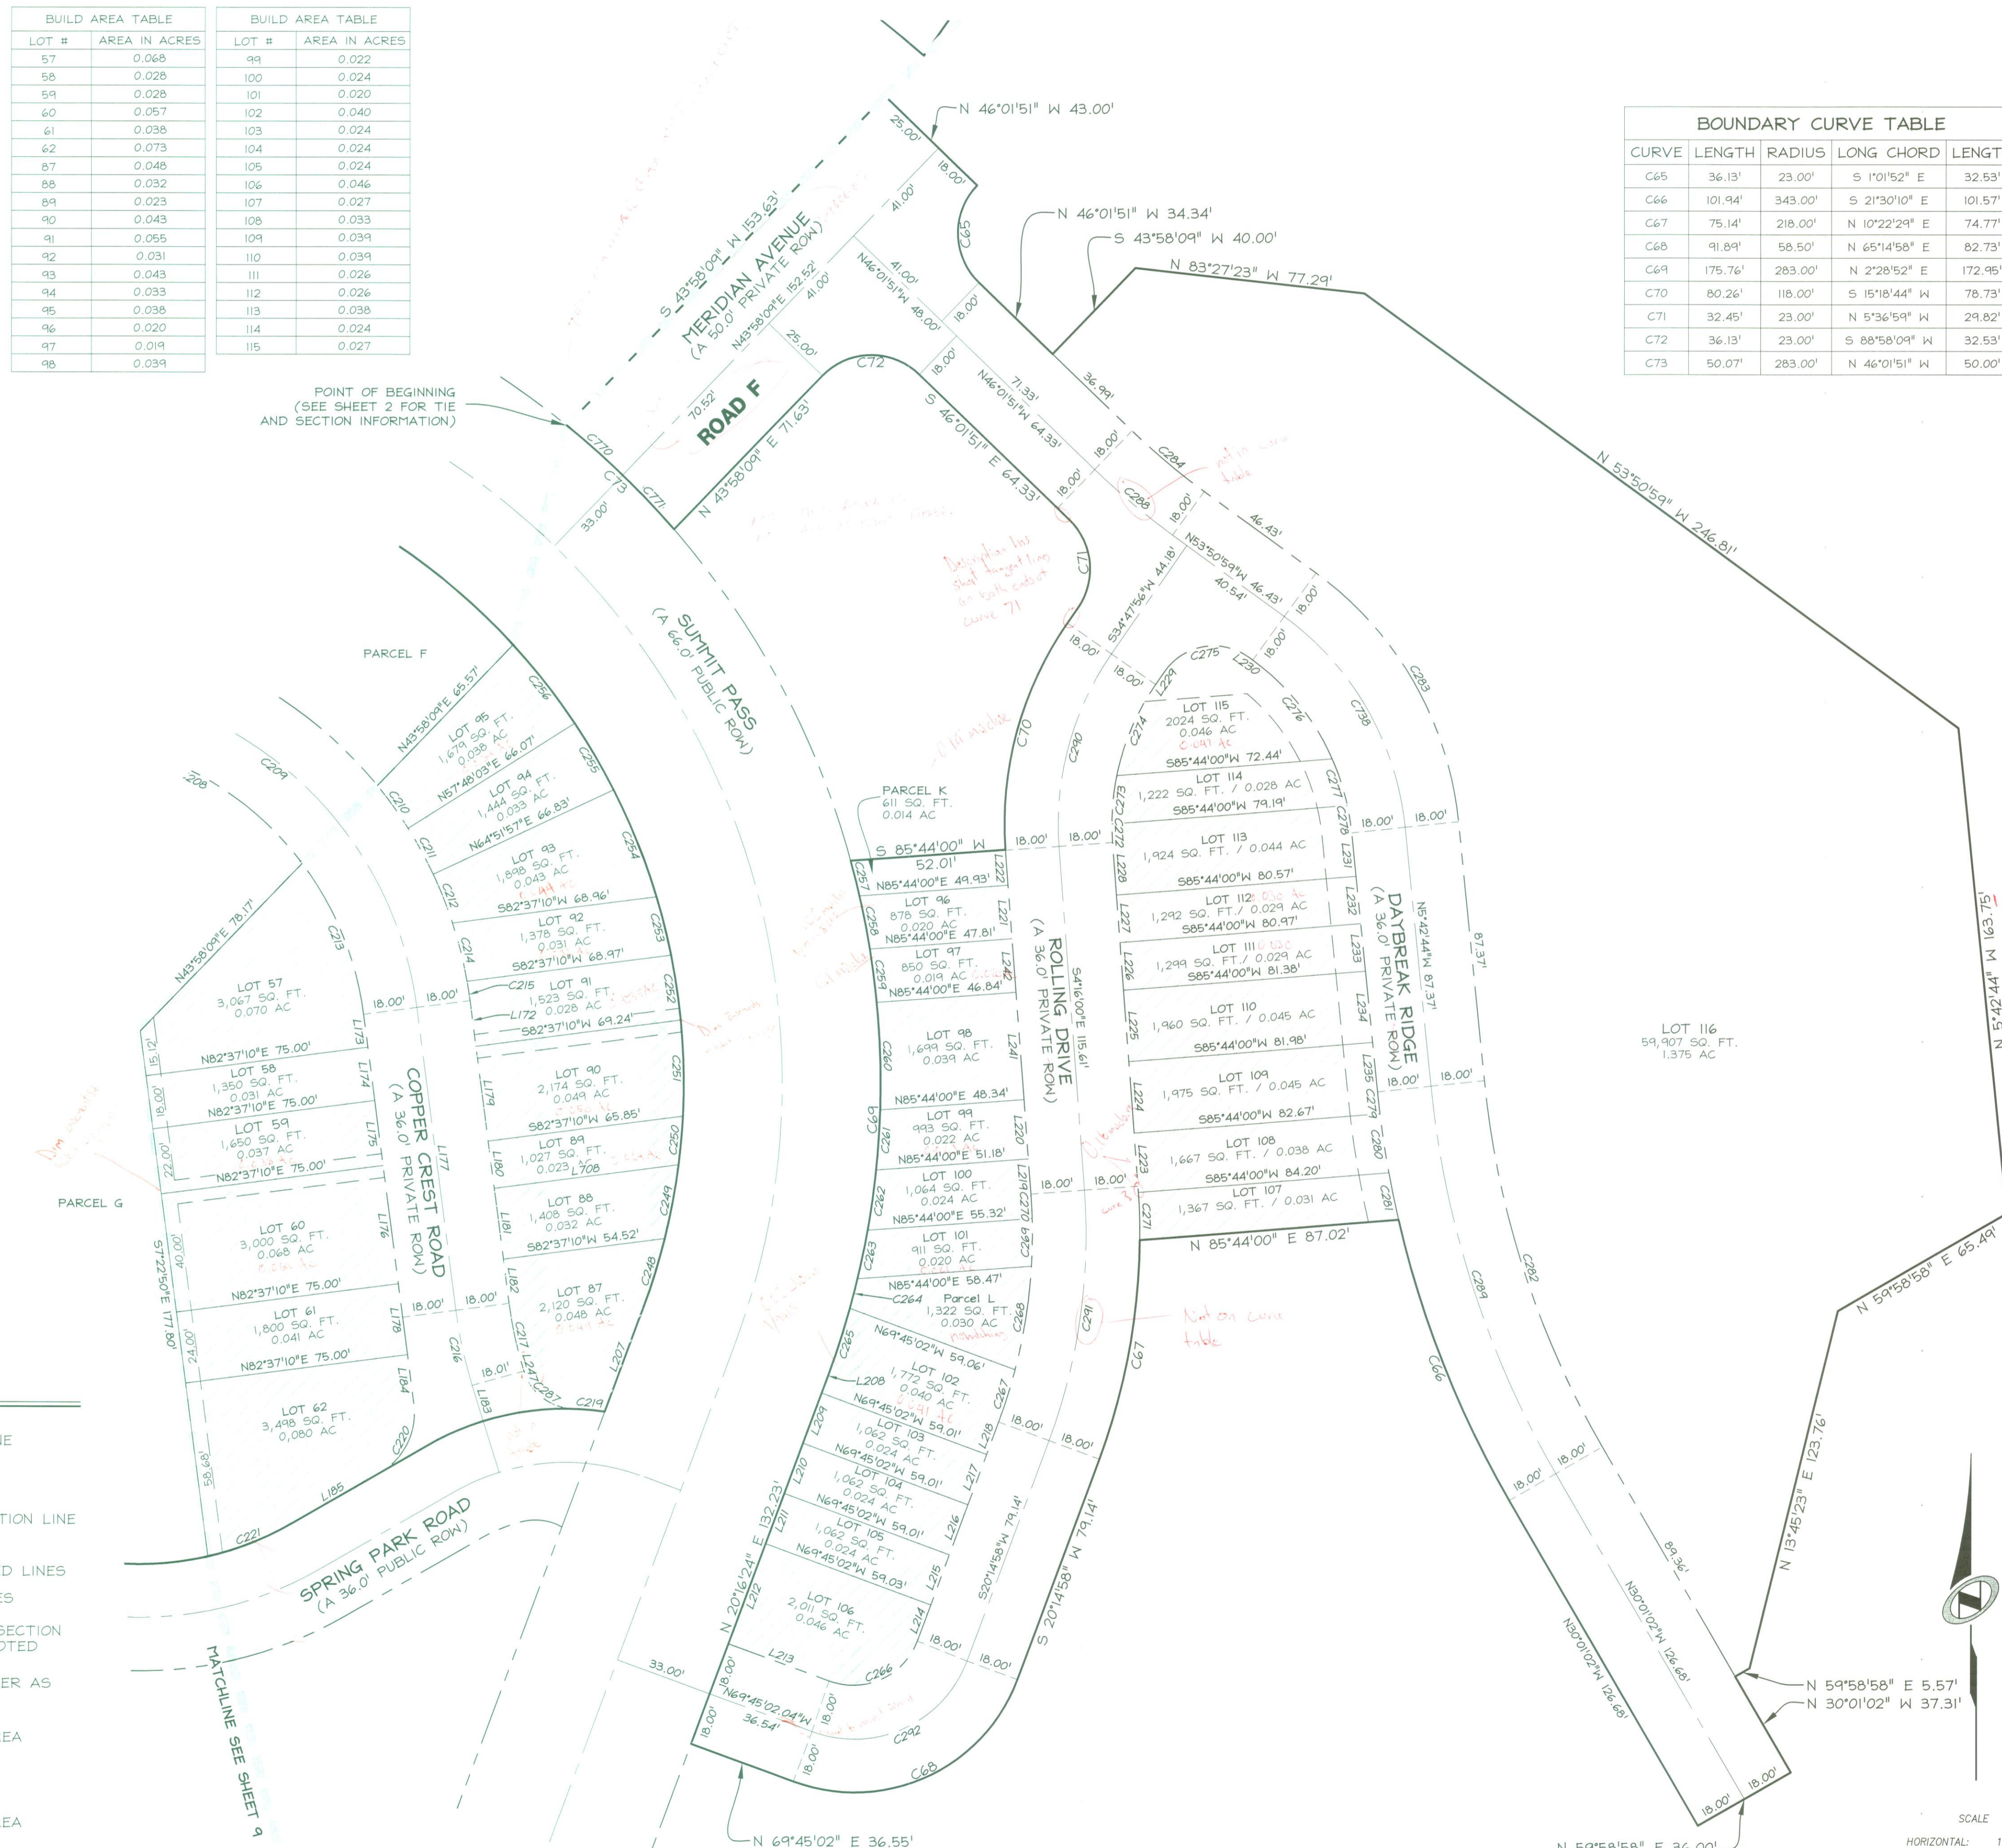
BUILD AREA TABLE

| LOT # | AREA IN ACRES |
|---|---|
| 57 | 0.068 |
| 58 | 0.028 |
| 59 | 0.028 |
| 60 | 0.057 |
| 61 | 0.038 |
| 62 | 0.073 |
| 87 | 0.048 |
| 88 | 0.032 |
| 89 | 0.023 |
| 90 | 0.043 |
| 91 | 0.055 |
| 92 | 0.031 |
| 93 | 0.043 |
| 94 | 0.033 |
| 95 | 0.038 |
| 96 | 0.020 |
| 97 | 0.019 |
| 98 | 0.039 |

BUILD AREA TABLE

| LOT # | AREA IN ACRES |
|---|---|
| 99 | 0.022 |
| 100 | 0.024 |
| 101 | 0.020 |
| 102 | 0.040 |
| 103 | 0.024 |
| 104 | 0.024 |
| 105 | 0.024 |
| 106 | 0.046 |
| 107 | 0.027 |
| 108 | 0.033 |
| 109 | 0.039 |
| 110 | 0.039 |
| 111 | 0.026 |
| 112 | 0.026 |
| 113 | 0.038 |
| 114 | 0.024 |
| 115 | 0.027 |

BOUNDARY CURVE TABLE

| CURVE | LENGTH | RADIUS | LONG CHORD | LENGT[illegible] |
|---|---|---|---|---|
| C65 | 36.13' | 23.00' | S 1°01'52" E | 32.53' |
| C66 | 101.94' | 343.00' | S 21°30'10" E | 101.57' |
| C67 | 75.14' | 218.00' | N 10°22'29" E | 74.77' |
| C68 | 91.89' | 58.50' | N 65°14'58" E | 82.73' |
| C69 | 175.76' | 283.00' | N 2°28'52" E | 172.95' |
| C70 | 80.26' | 118.00' | S 15°18'44" W | 78.73' |
| C71 | 32.45' | 23.00' | N 5°36'59" W | 29.82' |
| C72 | 36.13' | 23.00' | S 88°58'09" W | 32.53' |
| C73 | 50.07' | 283.00' | N 46°01'51" W | 50.00' |

N 46°01'51" W 43.00'
N 46°01'51" W 34.34'
S 43°58'09" W 40.00'
N 83°27'23" W 77.29'
N 53°50'59" W 246.81'
S 43°58'09" W 153.63'
MERIDIAN AVENUE (A 50.0' PRIVATE ROW)
N43°58'09"E 152.52'
ROAD F
N 43°58'09" E 71.63'
POINT OF BEGINNING (SEE SHEET 2 FOR TIE AND SECTION INFORMATION)
SUMMIT PASS (A 66.0' PUBLIC ROW)
PARCEL F
PARCEL G
PARCEL K 611 SQ. FT. 0.014 AC
S 85°44'00" W 52.01'
ROLLING DRIVE (A 36.0' PRIVATE ROW)
DAYBREAK RIDGE (A 36.0' PRIVATE ROW)
COPPER CREST ROAD (A 36.0' PRIVATE ROW)
SPRING PARK ROAD (A 36.0' PUBLIC ROW)
MATCHLINE SEE SHEET 9
LOT 57 3,067 SQ. FT. 0.070 AC
LOT 58 1,350 SQ. FT. 0.031 AC
LOT 59 1,650 SQ. FT. 0.037 AC
LOT 60 3,000 SQ. FT. 0.068 AC
LOT 61 1,800 SQ. FT. 0.041 AC
LOT 62 3,498 SQ. FT. 0.080 AC
LOT 87 2,120 SQ. FT. 0.048 AC
LOT 88 1,408 SQ. FT. 0.032 AC
LOT 89 1,027 SQ. FT. 0.023 AC
LOT 90 2,174 SQ. FT. 0.049 AC
LOT 91 1,523 SQ. FT. 0.028 AC
LOT 92 1,378 SQ. FT. 0.031 AC
LOT 93 1,898 SQ. FT. 0.043 AC
LOT 94 1,444 SQ. FT. 0.033 AC
LOT 95 1,679 SQ. FT. 0.038 AC
LOT 96 878 SQ. FT. 0.020 AC
LOT 97 850 SQ. FT. 0.019 AC
LOT 98 1,699 SQ. FT. 0.039 AC
LOT 99 993 SQ. FT. 0.022 AC
LOT 100 1,064 SQ. FT. 0.024 AC
LOT 101 911 SQ. FT. 0.020 AC
Parcel L 1,322 SQ. FT. 0.030 AC
LOT 102 1,772 SQ. FT. 0.040 AC
LOT 103 1,062 SQ. FT. 0.024 AC
LOT 104 1,062 SQ. FT. 0.024 AC
LOT 105 1,062 SQ. FT. 0.024 AC
LOT 106 2,011 SQ. FT. 0.046 AC
LOT 107 1,367 SQ. FT. / 0.031 AC
LOT 108 1,667 SQ. FT. / 0.038 AC
LOT 109 1,975 SQ. FT. / 0.045 AC
LOT 110 1,960 SQ. FT. / 0.045 AC
LOT 111 1,299 SQ. FT./ 0.029 AC
LOT 112 1,292 SQ. FT./ 0.029 AC
LOT 113 1,924 SQ. FT. / 0.044 AC
LOT 114 1,222 SQ. FT. / 0.028 AC
LOT 115 2024 SQ. FT. 0.046 AC
LOT 116 59,907 SQ. FT. 1.375 AC
N 85°44'00" E 87.02'
N 69°45'02" E 36.55'
N 59°58'58" E 5.57'
N 30°01'02" W 37.31'
N 59°58'58" E 65.49'
N 13°45'23" E 123.76'
N 5°42'44" W 163.75'
N 20°16'24" E 132.23'
S 20°14'58" W 79.14'
S4°16'00"E 115.61'
N5°42'44"W 87.37'
N30°01'02"W 126.68'
N 59°58'58" E 34.00'
Designation has shall tangent lines on both ends of curve 71
Not on curve table
not in curve table
SCALE
HORIZONTAL: